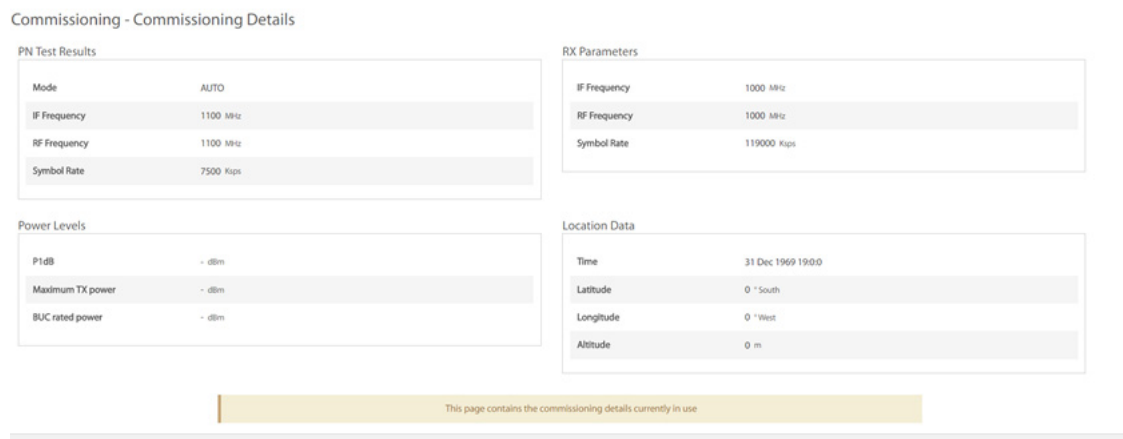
Commissioning - Commissioning Details

PN Test Results

| | |
|---|---|
| Mode | AUTO |
| IF Frequency | 1100 MHz |
| RF Frequency | 1100 MHz |
| Symbol Rate | 7500 Ksps |

RX Parameters

| | |
|---|---|
| IF Frequency | 1000 MHz |
| RF Frequency | 1000 MHz |
| Symbol Rate | 119000 Ksps |

Power Levels

| | |
|---|---|
| P1dB | - dBm |
| Maximum TX power | - dBm |
| BUC rated power | - dBm |

Location Data

| | |
|---|---|
| Time | 31 Dec 1969 19:0:0 |
| Latitude | 0 ° South |
| Longitude | 0 ° West |
| Altitude | 0 m |

This page contains the commissioning details currently in use